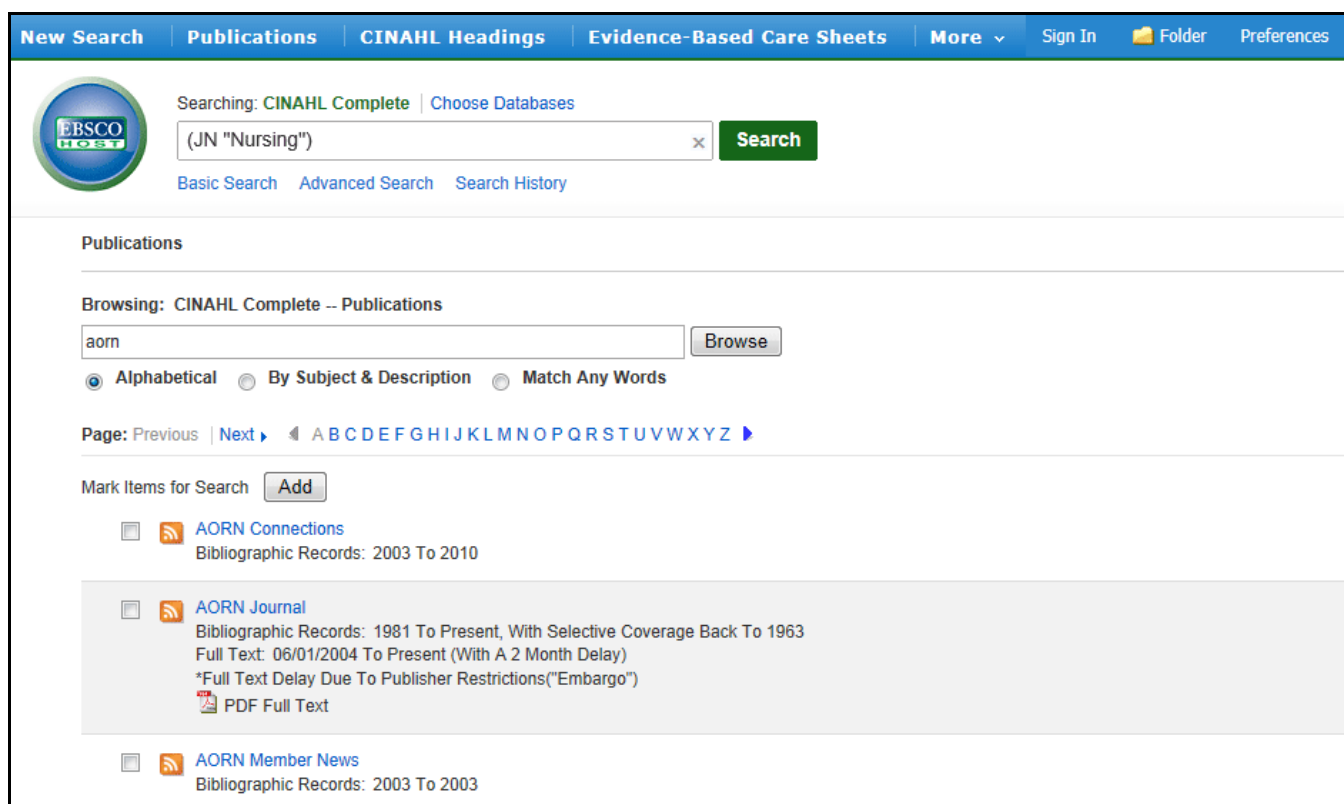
New Search | Publications | CINAHL Headings | Evidence-Based Care Sheets | More ⌄ Sign In Folder Preferences

EBSCO HOST

Searching: CINAHL Complete | Choose Databases

(JN "Nursing") × Search

Basic Search Advanced Search Search History

Publications

Browsing: CINAHL Complete -- Publications

aorn Browse

Alphabetical By Subject & Description Match Any Words

Page: Previous | Next A B C D E F G H I J K L M N O P Q R S T U V W X Y Z

Mark Items for Search Add

AORN Connections
Bibliographic Records: 2003 To 2010

AORN Journal
Bibliographic Records: 1981 To Present, With Selective Coverage Back To 1963
Full Text: 06/01/2004 To Present (With A 2 Month Delay)
*Full Text Delay Due To Publisher Restrictions("Embargo")
PDF Full Text

AORN Member News
Bibliographic Records: 2003 To 2003